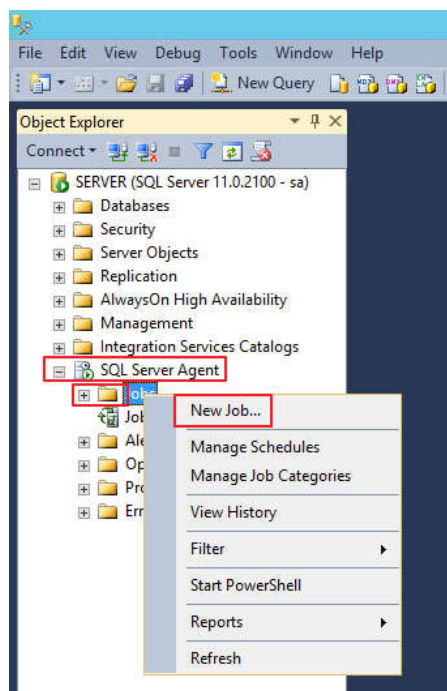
File Edit View Debug Tools Window Help

New Query

Object Explorer

Connect

SERVER (SQL Server 11.0.2100 - sa)

Databases

Security

Server Objects

Replication

AlwaysOn High Availability

Management

Integration Services Catalogs

SQL Server Agent

Jobs

Job

Ale

Op

Pro

Err

New Job...

Manage Schedules

Manage Job Categories

View History

Filter

Start PowerShell

Reports

Refresh